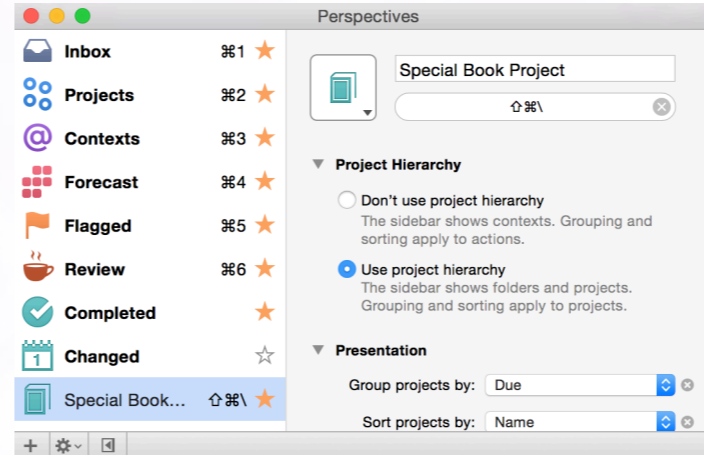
Perspectives

Inbox ⌘1
Projects ⌘2
Contexts ⌘3
Forecast ⌘4
Flagged ⌘5
Review ⌘6
Completed
1
Changed
Special Book... ⇧⌘\

+

Special Book Project
⇧⌘\

Project Hierarchy

Don't use project hierarchy
The sidebar shows contexts. Grouping and sorting apply to actions.

Use project hierarchy
The sidebar shows folders and projects. Grouping and sorting apply to projects.

Presentation

Group projects by: Due

Sort projects by: Name